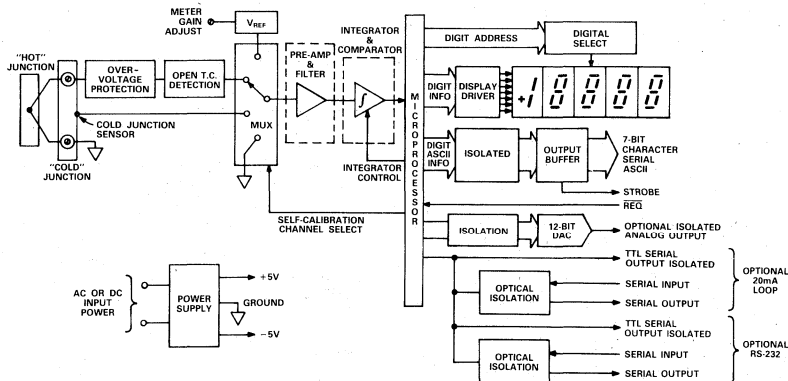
METER GAIN ADJUST

$V_{REF}$

"HOT" JUNCTION

OVER-VOLTAGE PROTECTION

OPEN T.C. DETECTION

PRE-AMP & FILTER

INTEGRATOR & COMPARATOR

MUX

COLD JUNCTION SENSOR

"COLD" JUNCTION

INTEGRATOR CONTROL

MICROPROCESSOR

DIGIT ADDRESS

DIGITAL SELECT

DIGIT INFO

DISPLAY DRIVER

+1 8888

DIGIT ASCII INFO

ISOLATED

OUTPUT BUFFER

7-BIT CHARACTER SERIAL ASCII

STROBE

$\overline{REQ}$

SELF-CALIBRATION CHANNEL SELECT

ISOLATION

12-BIT DAC

OPTIONAL ISOLATED ANALOG OUTPUT

TTL SERIAL OUTPUT ISOLATED

OPTICAL ISOLATION

SERIAL INPUT

SERIAL OUTPUT

OPTIONAL 20mA LOOP

AC OR DC INPUT POWER

POWER SUPPLY

+5V

GROUND

−5V

TTL SERIAL OUTPUT ISOLATED

OPTICAL ISOLATION

SERIAL INPUT

SERIAL OUTPUT

OPTIONAL RS-232